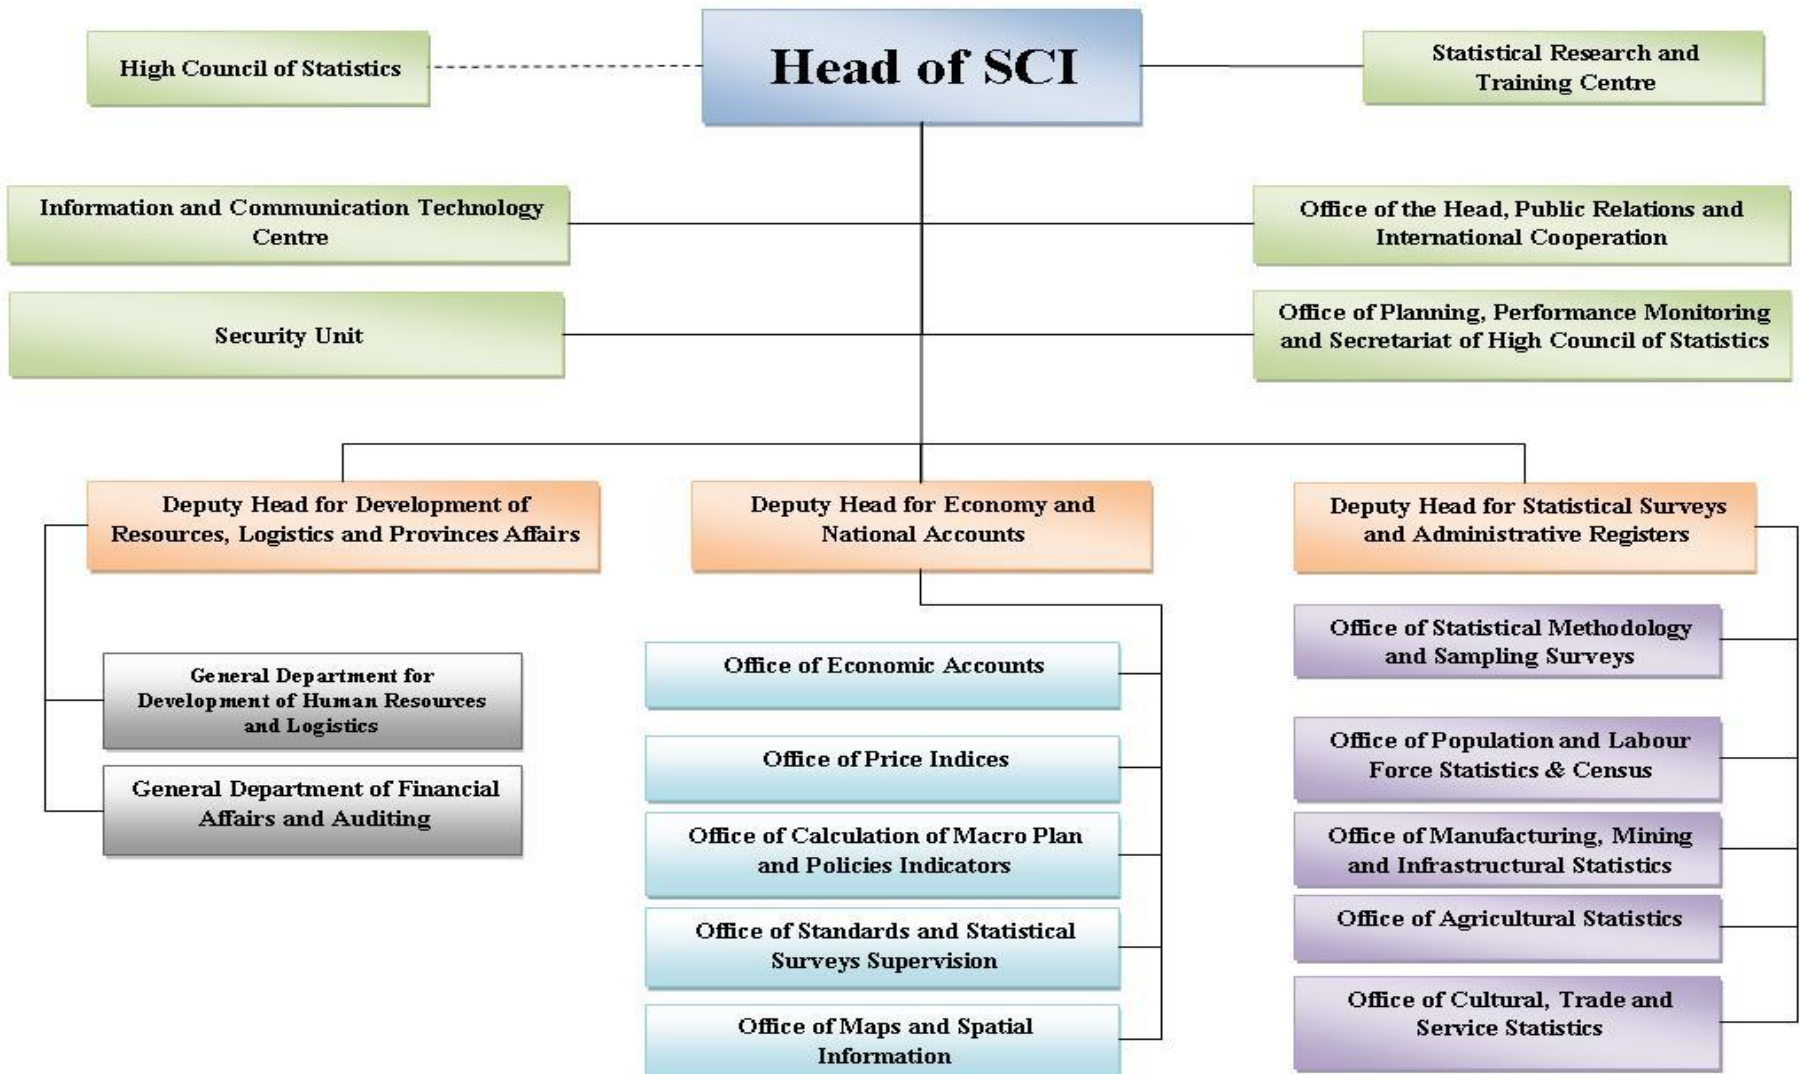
High Council of Statistics

Head of SCI

Statistical Research and Training Centre

Information and Communication Technology Centre

Office of the Head, Public Relations and International Cooperation

Security Unit

Office of Planning, Performance Monitoring and Secretariat of High Council of Statistics

Deputy Head for Development of Resources, Logistics and Provinces Affairs

Deputy Head for Economy and National Accounts

Deputy Head for Statistical Surveys and Administrative Registers

General Department for Development of Human Resources and Logistics

General Department of Financial Affairs and Auditing

Office of Economic Accounts

Office of Price Indices

Office of Calculation of Macro Plan and Policies Indicators

Office of Standards and Statistical Surveys Supervision

Office of Maps and Spatial Information

Office of Statistical Methodology and Sampling Surveys

Office of Population and Labour Force Statistics & Census

Office of Manufacturing, Mining and Infrastructural Statistics

Office of Agricultural Statistics

Office of Cultural, Trade and Service Statistics